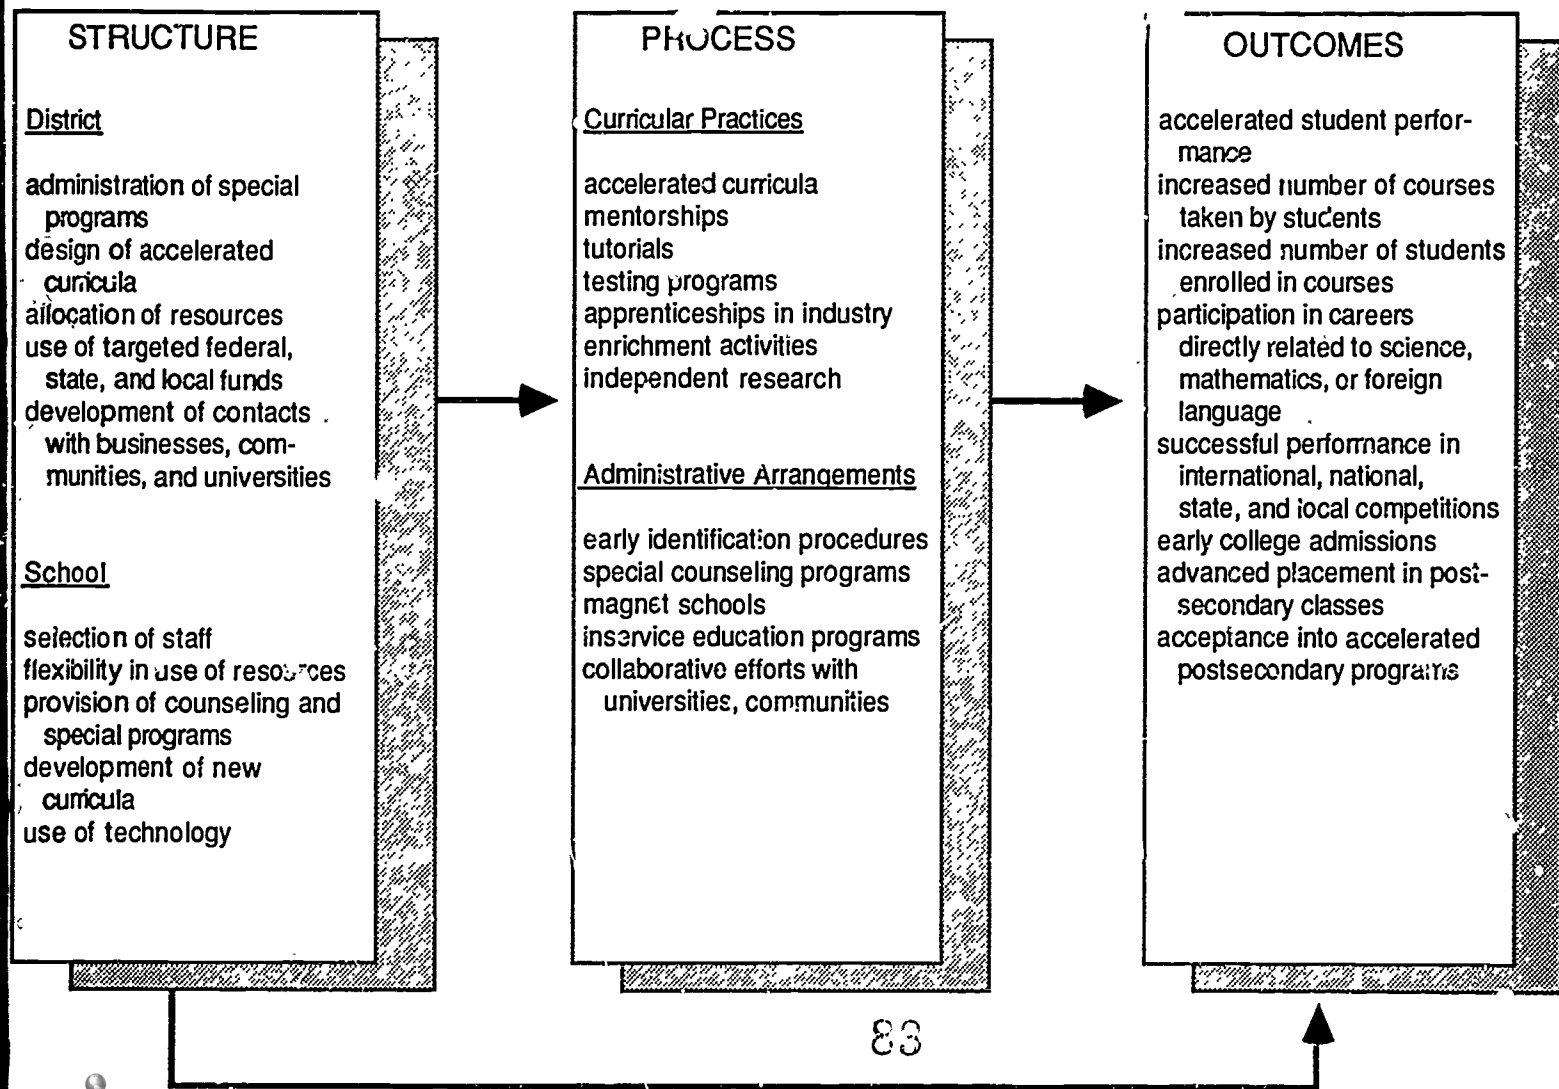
STRUCTURE

District

administration of special programs
design of accelerated curricula
allocation of resources
use of targeted federal, state, and local funds
development of contacts with businesses, communities, and universities

School

selection of staff
flexibility in use of resources
provision of counseling and special programs
development of new curricula
use of technology

PROCESS

Curricular Practices

accelerated curricula
mentorships
tutorials
testing programs
apprenticeships in industry
enrichment activities
independent research

Administrative Arrangements

early identification procedures
special counseling programs
magnet schools
inservice education programs
collaborative efforts with universities, communities

OUTCOMES

accelerated student performance
increased number of courses taken by students
increased number of students enrolled in courses
participation in careers directly related to science, mathematics, or foreign language
successful performance in international, national, state, and local competitions
early college admissions
advanced placement in postsecondary classes
acceptance into accelerated postsecondary programs

83